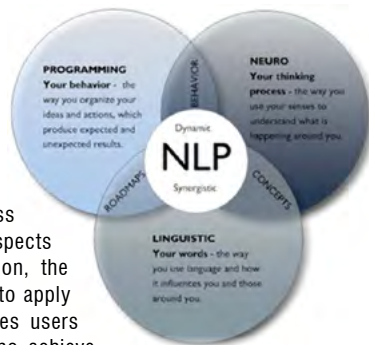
PROGRAMMING
Your behavior - the way you organize your ideas and actions, which produce expected and unexpected results.

NEURO
Your thinking process - the way you use your senses to understand what is happening around you.

BEHAVIOR

Dynamic
NLP
Synergistic

ROADMAPS

CONCEPTS

LINGUISTIC
Your words - the way you use language and how it influences you and those around you.

ss
spects
on, the
to apply
es users
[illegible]